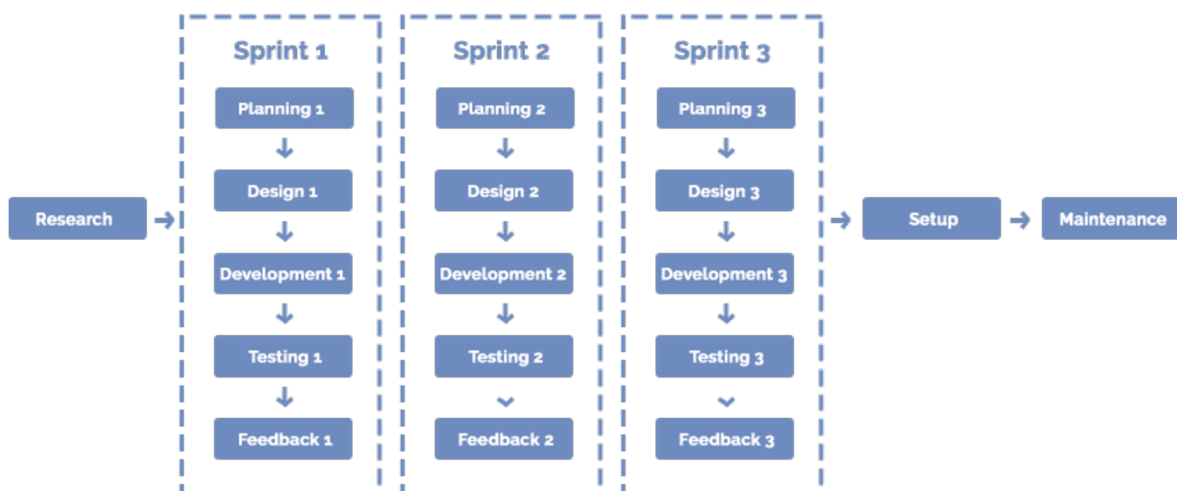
Research

Sprint 1

Planning 1

Design 1

Development 1

Testing 1

Feedback 1

Sprint 2

Planning 2

Design 2

Development 2

Testing 2

Feedback 2

Sprint 3

Planning 3

Design 3

Development 3

Testing 3

Feedback 3

Setup

Maintenance